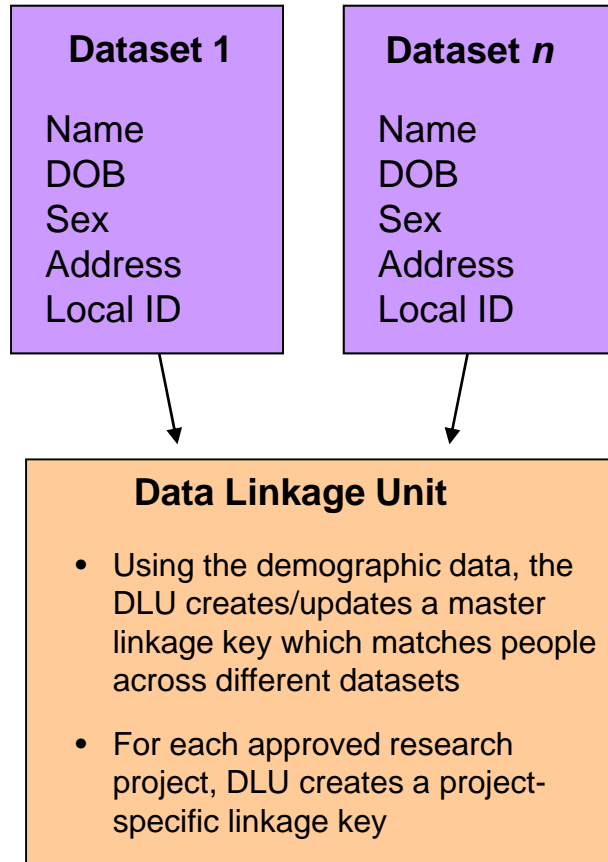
**Dataset 1**

Name
DOB
Sex
Address
Local ID

**Dataset *n***

Name
DOB
Sex
Address
Local ID

**Data Linkage Unit**

- Using the demographic data, the DLU creates/updates a master linkage key which matches people across different datasets
- For each approved research project, DLU creates a project-specific linkage key